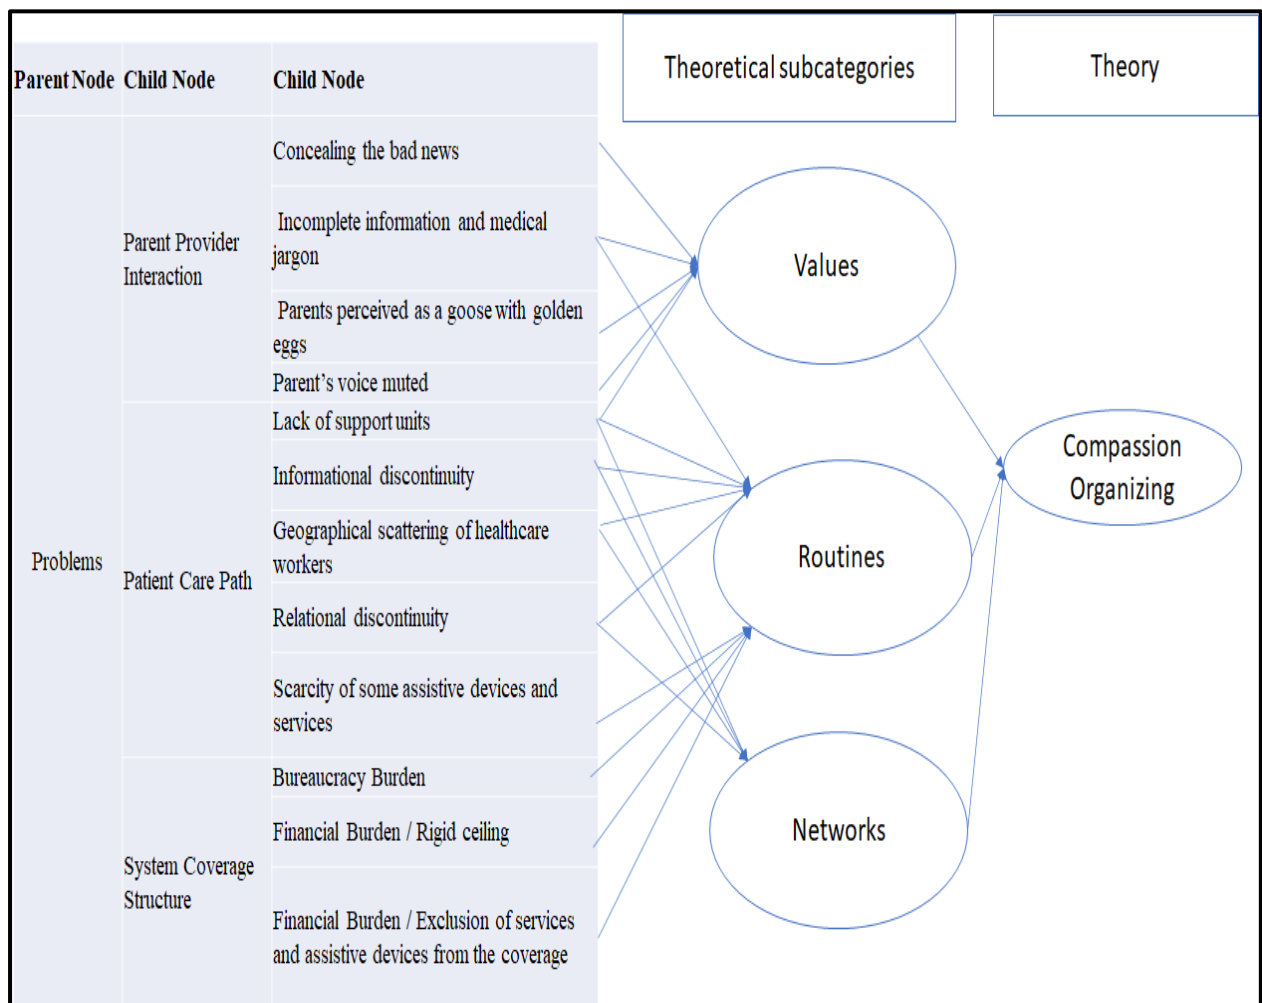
| Parent Node | Child Node | Child Node |
|---|---|---|
| Problems | Parent Provider Interaction | Concealing the bad news |
| | | Incomplete information and medical jargon |
| | | Parents perceived as a goose with golden eggs |
| | | Parent's voice muted |
| | Patient Care Path | Lack of support units |
| | | Informational discontinuity |
| | | Geographical scattering of healthcare workers |
| | | Relational discontinuity |
| | | Scarcity of some assistive devices and services |
| | System Coverage Structure | Bureaucracy Burden |
| | | Financial Burden / Rigid ceiling |
| | | Financial Burden / Exclusion of services and assistive devices from the coverage |

Theoretical subcategories

Theory

Values

Routines

Networks

Compassion Organizing